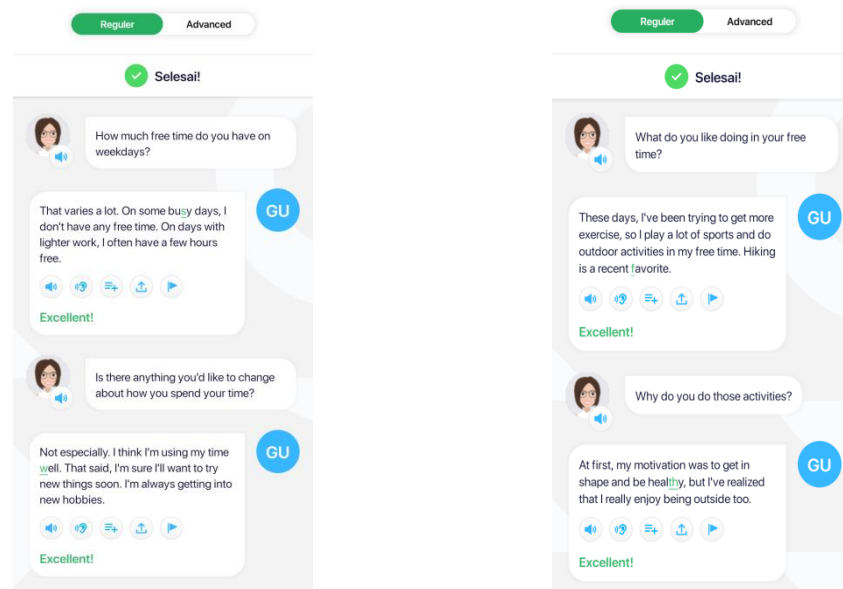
Reguler Advanced

Selesai!

How much free time do you have on weekdays?

GU

That varies a lot. On some busy days, I don't have any free time. On days with lighter work, I often have a few hours free.

Excellent!

Is there anything you'd like to change about how you spend your time?

GU

Not especially. I think I'm using my time well. That said, I'm sure I'll want to try new things soon. I'm always getting into new hobbies.

Excellent!

Reguler Advanced

Selesai!

What do you like doing in your free time?

GU

These days, I've been trying to get more exercise, so I play a lot of sports and do outdoor activities in my free time. Hiking is a recent favorite.

Excellent!

Why do you do those activities?

GU

At first, my motivation was to get in shape and be healthy, but I've realized that I really enjoy being outside too.

Excellent!